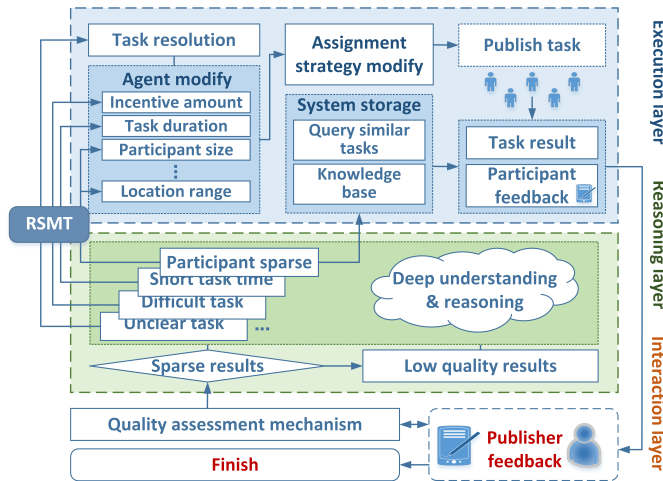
Task resolution

Agent modify

Incentive amount

Task duration

Participant size

⋮

Location range

Assignment strategy modify

System storage

Query similar tasks

Knowledge base

Publish task

Task result

Participant feedback

Execution layer

RSMT

Participant sparse

Short task time

Difficult task

Unclear task

...

Deep understanding & reasoning

Reasoning layer

Sparse results

Low quality results

Quality assessment mechanism

Finish

Publisher feedback

Interaction layer